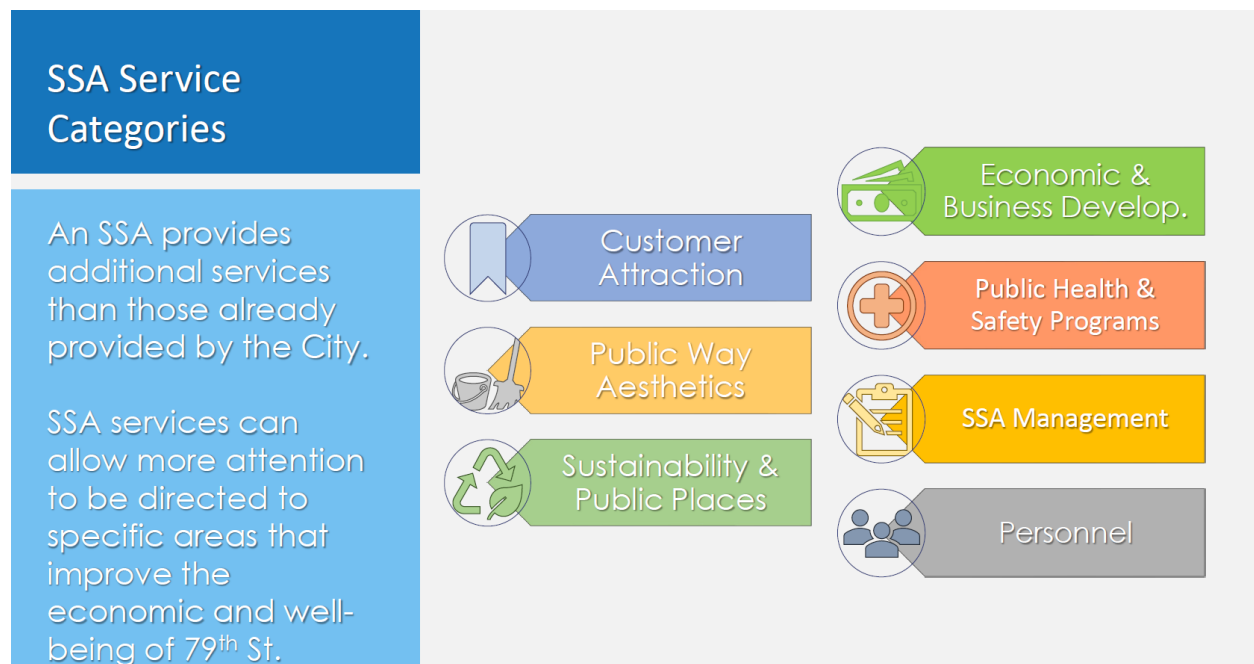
SSA Service Categories

An SSA provides additional services than those already provided by the City.

SSA services can allow more attention to be directed to specific areas that improve the economic and well-being of 79$^{th}$ St.

Customer Attraction

Public Way Aesthetics

Sustainability & Public Places

Economic & Business Develop.

Public Health & Safety Programs

SSA Management

Personnel